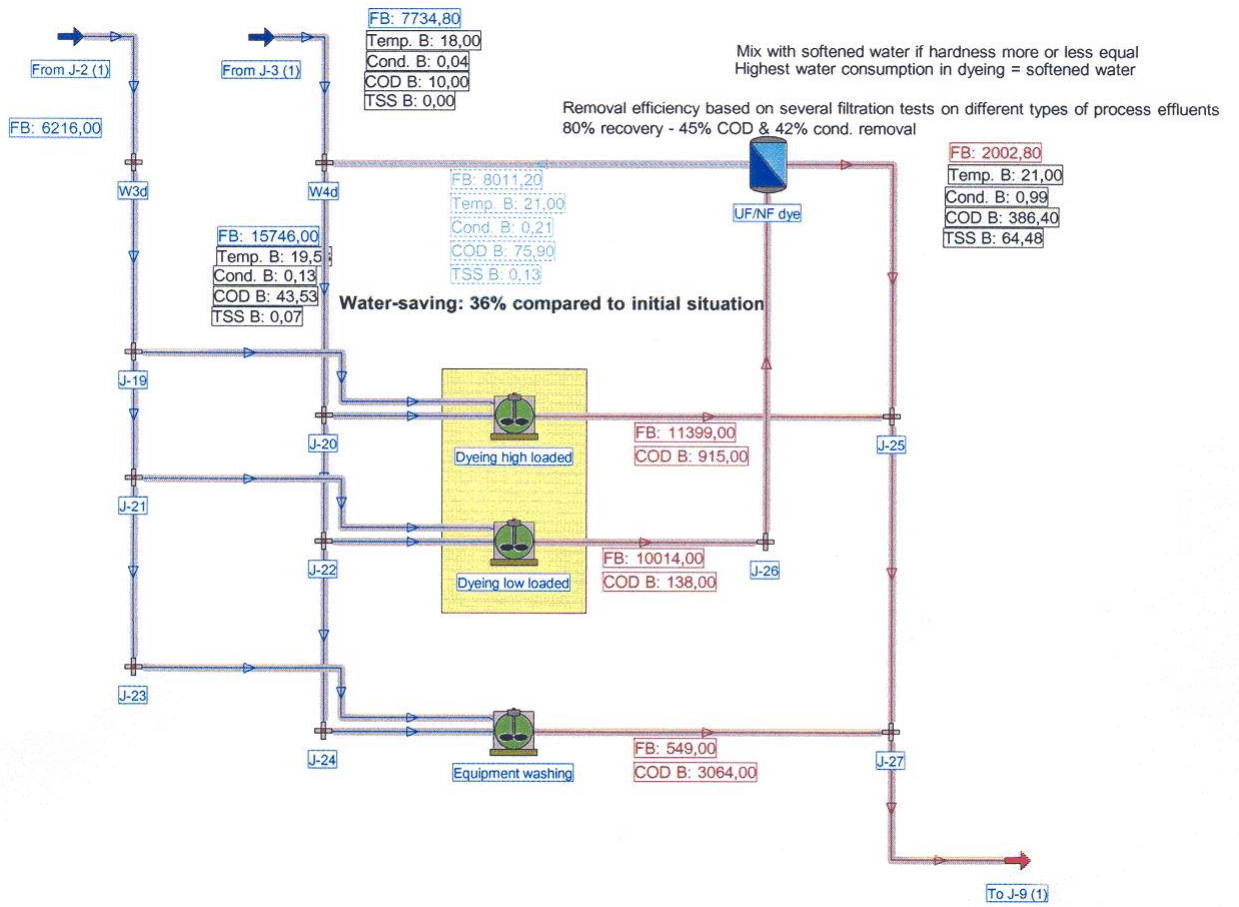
From J-2 (1)

From J-3 (1)

FB: 7734,80
Temp. B: 18,00
Cond. B: 0,04
COD B: 10,00
TSS B: 0,00

Mix with softened water if hardness more or less equal
Highest water consumption in dyeing = softened water

Removal efficiency based on several filtration tests on different types of process effluents
80% recovery - 45% COD & 42% cond. removal

FB: 6216,00

W3d

W4d

FB: 8011,20
Temp. B: 21,00
Cond. B: 0,21
COD B: 75,90
TSS B: 0,13

UF/NF dye

FB: 2002,80
Temp. B: 21,00
Cond. B: 0,99
COD B: 386,40
TSS B: 64,48

FB: 15746,00
Temp. B: 19,5
Cond. B: 0,13
COD B: 43,53
TSS B: 0,07

Water-saving: 36% compared to initial situation

J-19

J-20

Dyeing high loaded

FB: 11399,00
COD B: 915,00

J-25

J-21

J-22

Dyeing low loaded

FB: 10014,00
COD B: 138,00

J-26

J-23

J-24

Equipment washing

FB: 549,00
COD B: 3064,00

J-27

To J-9 (1)